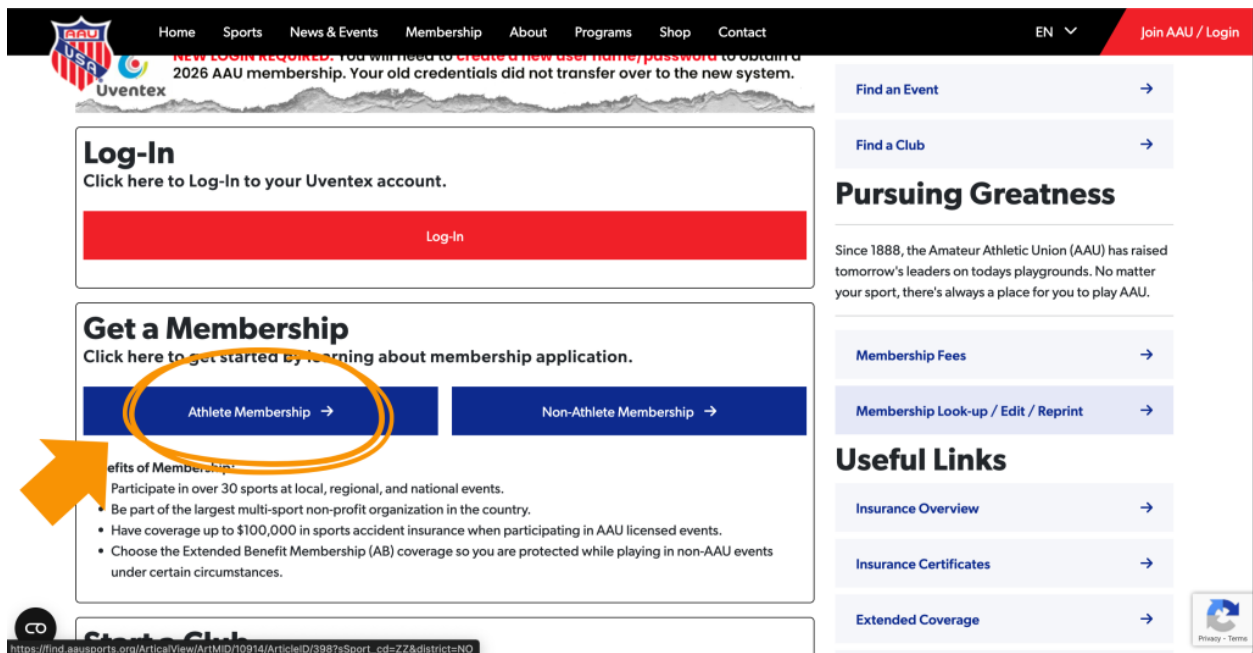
AAU USA

Home Sports News & Events Membership About Programs Shop Contact EN Join AAU / Login

Uventex

NEW LOGIN REQUIRED: You will need to create a new user name/password to obtain a 2026 AAU membership. Your old credentials did not transfer over to the new system.

Log-In

Click here to Log-In to your Uventex account.

Log-In

Get a Membership

Click here to get started by learning about membership application.

Athlete Membership →

Non-Athlete Membership →

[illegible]efits of Membership:

- Participate in over 30 sports at local, regional, and national events.
- Be part of the largest multi-sport non-profit organization in the country.
- Have coverage up to $100,000 in sports accident insurance when participating in AAU licensed events.
- Choose the Extended Benefit Membership (AB) coverage so you are protected while playing in non-AAU events under certain circumstances.

Start a Club

https://find.aausports.org/ArticalView/ArtMID/10914/ArticleID/398?sSport_cd=ZZ&district=NO

Find an Event →

Find a Club →

Pursuing Greatness

Since 1888, the Amateur Athletic Union (AAU) has raised tomorrow's leaders on todays playgrounds. No matter your sport, there's always a place for you to play AAU.

Membership Fees →

Membership Look-up / Edit / Reprint →

Useful Links

Insurance Overview →

Insurance Certificates →

Extended Coverage →

Privacy - Terms